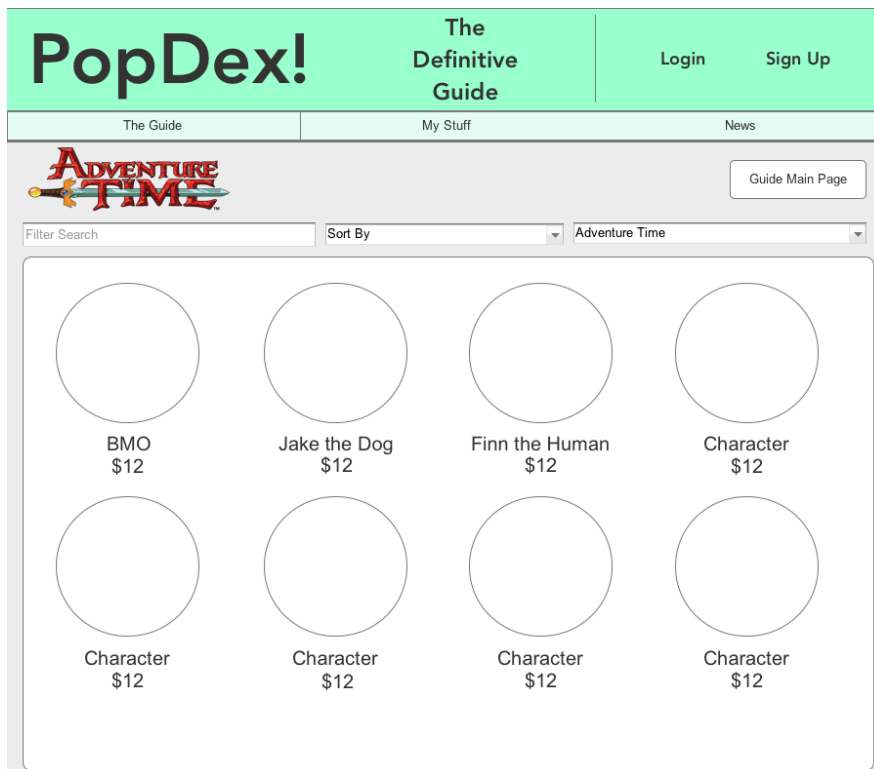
PopDex!

The Definitive Guide

Login

Sign Up

The Guide

My Stuff

News

ADVENTURE TIME

Guide Main Page

Filter Search

Sort By

Adventure Time

BMO
$12

Jake the Dog
$12

Finn the Human
$12

Character
$12

Character
$12

Character
$12

Character
$12

Character
$12